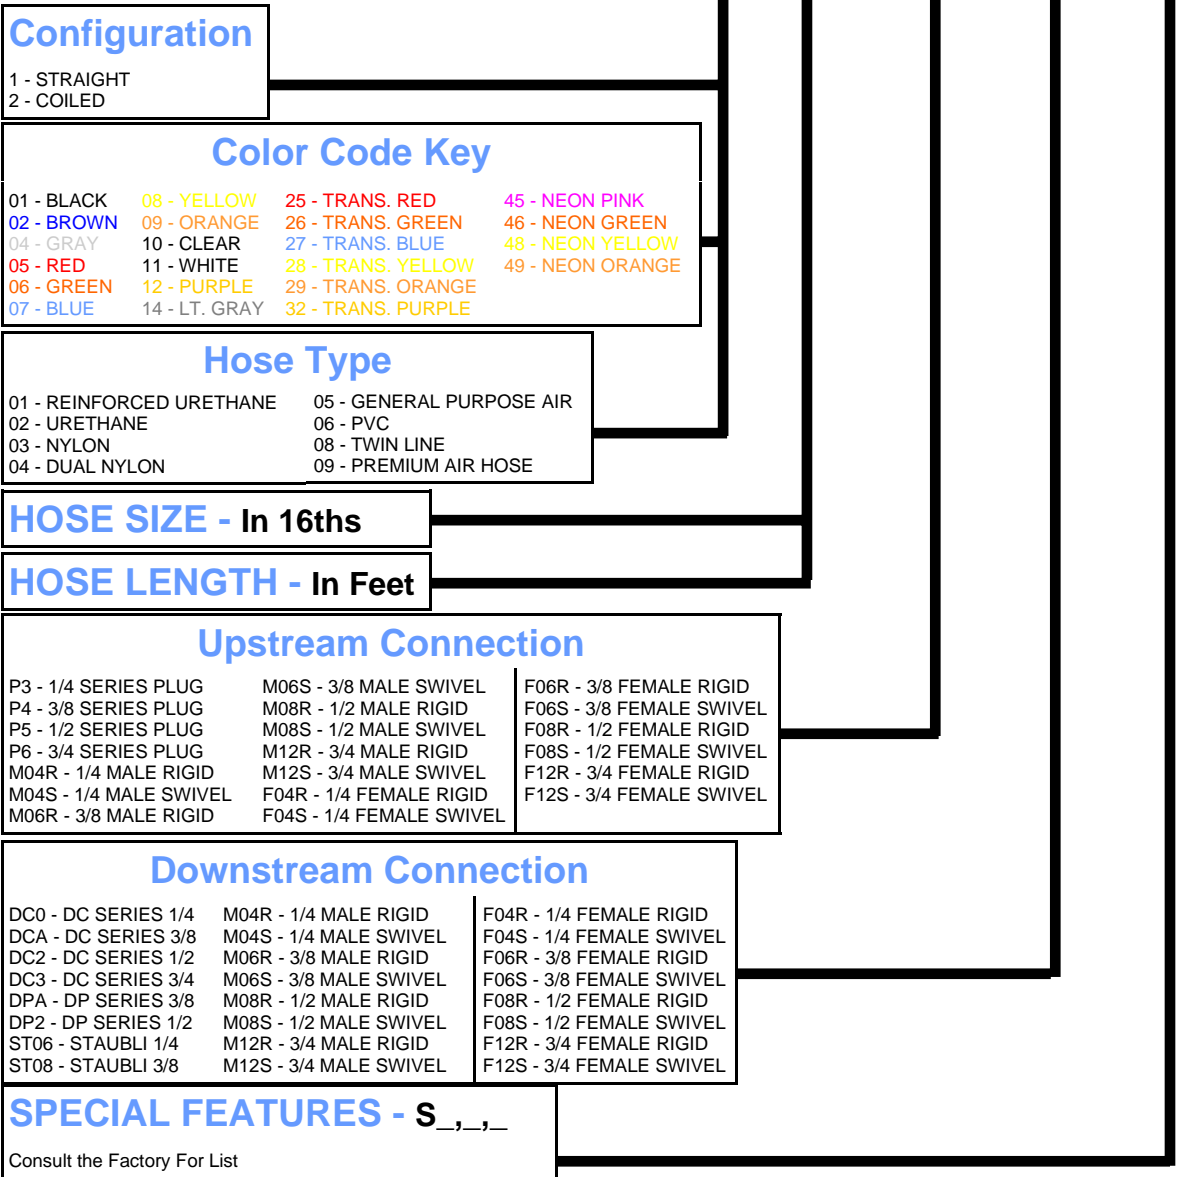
Configuration

1 - STRAIGHT
2 - COILED

Color Code Key

01 - BLACK
02 - BROWN
04 - GRAY
05 - RED
06 - GREEN
07 - BLUE

08 - YELLOW
09 - ORANGE
10 - CLEAR
11 - WHITE
12 - PURPLE
14 - LT. GRAY

25 - TRANS. RED
26 - TRANS. GREEN
27 - TRANS. BLUE
28 - TRANS. YELLOW
29 - TRANS. ORANGE
32 - TRANS. PURPLE

45 - NEON PINK
46 - NEON GREEN
48 - NEON YELLOW
49 - NEON ORANGE

Hose Type

01 - REINFORCED URETHANE
02 - URETHANE
03 - NYLON
04 - DUAL NYLON

05 - GENERAL PURPOSE AIR
06 - PVC
08 - TWIN LINE
09 - PREMIUM AIR HOSE

HOSE SIZE - In 16ths

HOSE LENGTH - In Feet

Upstream Connection

P3 - 1/4 SERIES PLUG
P4 - 3/8 SERIES PLUG
P5 - 1/2 SERIES PLUG
P6 - 3/4 SERIES PLUG
M04R - 1/4 MALE RIGID
M04S - 1/4 MALE SWIVEL
M06R - 3/8 MALE RIGID

M06S - 3/8 MALE SWIVEL
M08R - 1/2 MALE RIGID
M08S - 1/2 MALE SWIVEL
M12R - 3/4 MALE RIGID
M12S - 3/4 MALE SWIVEL
F04R - 1/4 FEMALE RIGID
F04S - 1/4 FEMALE SWIVEL

F06R - 3/8 FEMALE RIGID
F06S - 3/8 FEMALE SWIVEL
F08R - 1/2 FEMALE RIGID
F08S - 1/2 FEMALE SWIVEL
F12R - 3/4 FEMALE RIGID
F12S - 3/4 FEMALE SWIVEL

Downstream Connection

DC0 - DC SERIES 1/4
DCA - DC SERIES 3/8
DC2 - DC SERIES 1/2
DC3 - DC SERIES 3/4
DPA - DP SERIES 3/8
DP2 - DP SERIES 1/2
ST06 - STAUBLI 1/4
ST08 - STAUBLI 3/8

M04R - 1/4 MALE RIGID
M04S - 1/4 MALE SWIVEL
M06R - 3/8 MALE RIGID
M06S - 3/8 MALE SWIVEL
M08R - 1/2 MALE RIGID
M08S - 1/2 MALE SWIVEL
M12R - 3/4 MALE RIGID
M12S - 3/4 MALE SWIVEL

F04R - 1/4 FEMALE RIGID
F04S - 1/4 FEMALE SWIVEL
F06R - 3/8 FEMALE RIGID
F06S - 3/8 FEMALE SWIVEL
F08R - 1/2 FEMALE RIGID
F08S - 1/2 FEMALE SWIVEL
F12R - 3/4 FEMALE RIGID
F12S - 3/4 FEMALE SWIVEL

SPECIAL FEATURES - S_,_,_

Consult the Factory For List